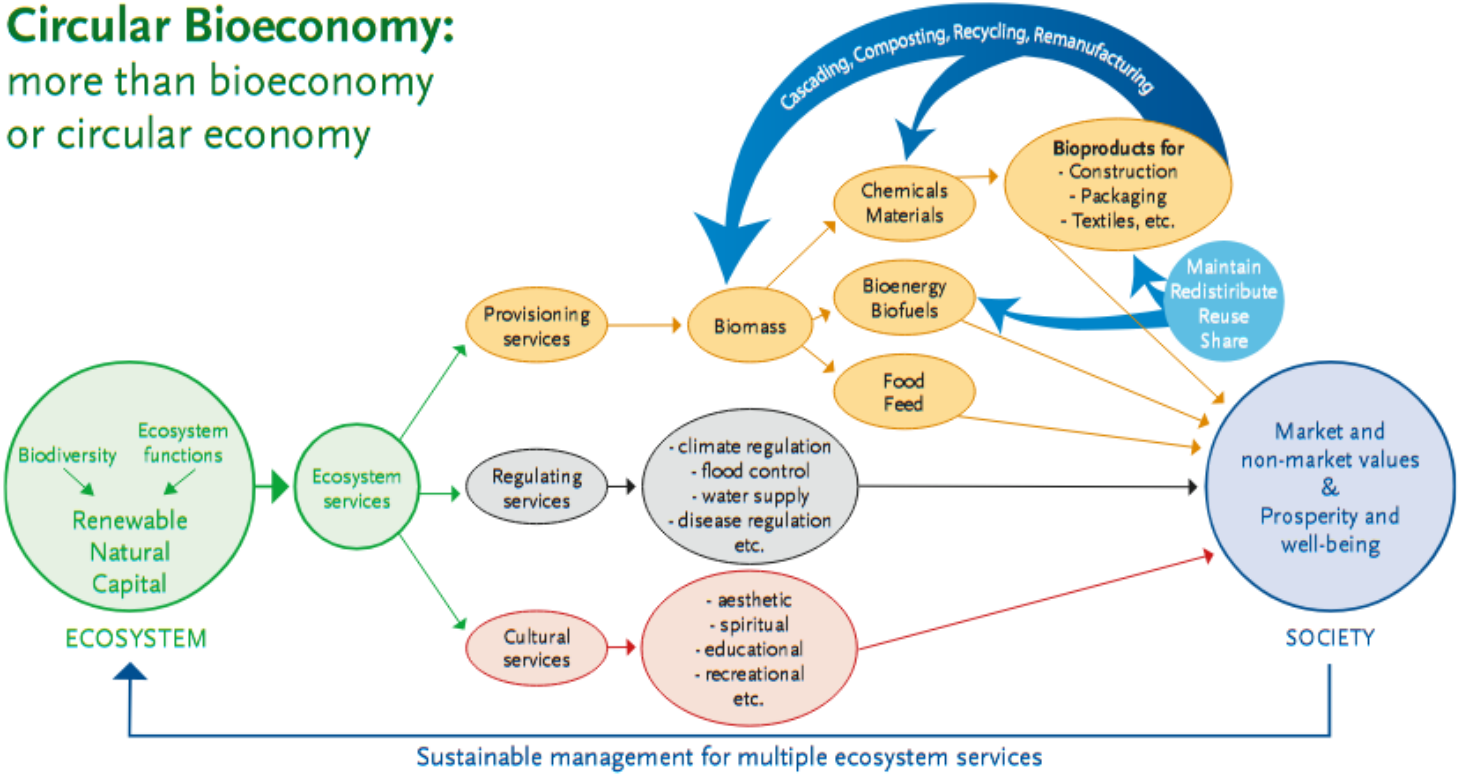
Circular Bioeconomy:
more than bioeconomy or circular economy

Cascading, Composting, Recycling, Remanufacturing

Bioproducts for
- Construction
- Packaging
- Textiles, etc.

Chemicals
Materials

Bioenergy
Biofuels

Maintain
Redistribute
Reuse
Share

Provisioning services

Biomass

Food
Feed

Biodiversity

Ecosystem functions

Renewable Natural Capital

ECOSYSTEM

Ecosystem services

Regulating services

- climate regulation
- flood control
- water supply
- disease regulation
etc.

Market and non-market values
&
Prosperity and well-being

Cultural services

- aesthetic
- spiritual
- educational
- recreational
etc.

SOCIETY

Sustainable management for multiple ecosystem services